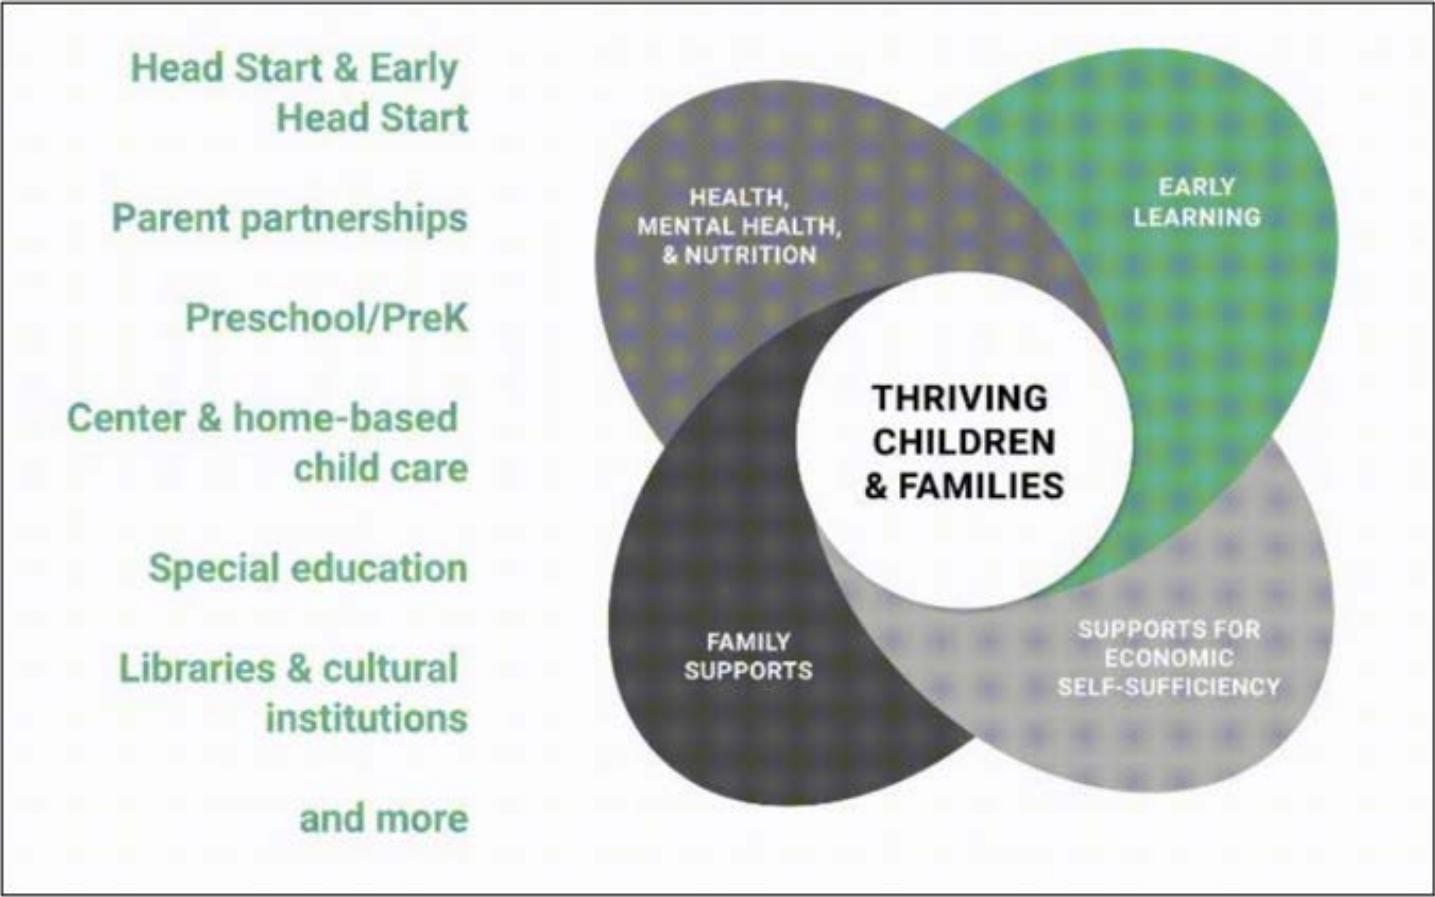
Head Start & Early Head Start

Parent partnerships

Preschool/PreK

Center & home-based child care

Special education

Libraries & cultural institutions

and more

HEALTH, MENTAL HEALTH, & NUTRITION

EARLY LEARNING

THRIVING CHILDREN & FAMILIES

FAMILY SUPPORTS

SUPPORTS FOR ECONOMIC SELF-SUFFICIENCY